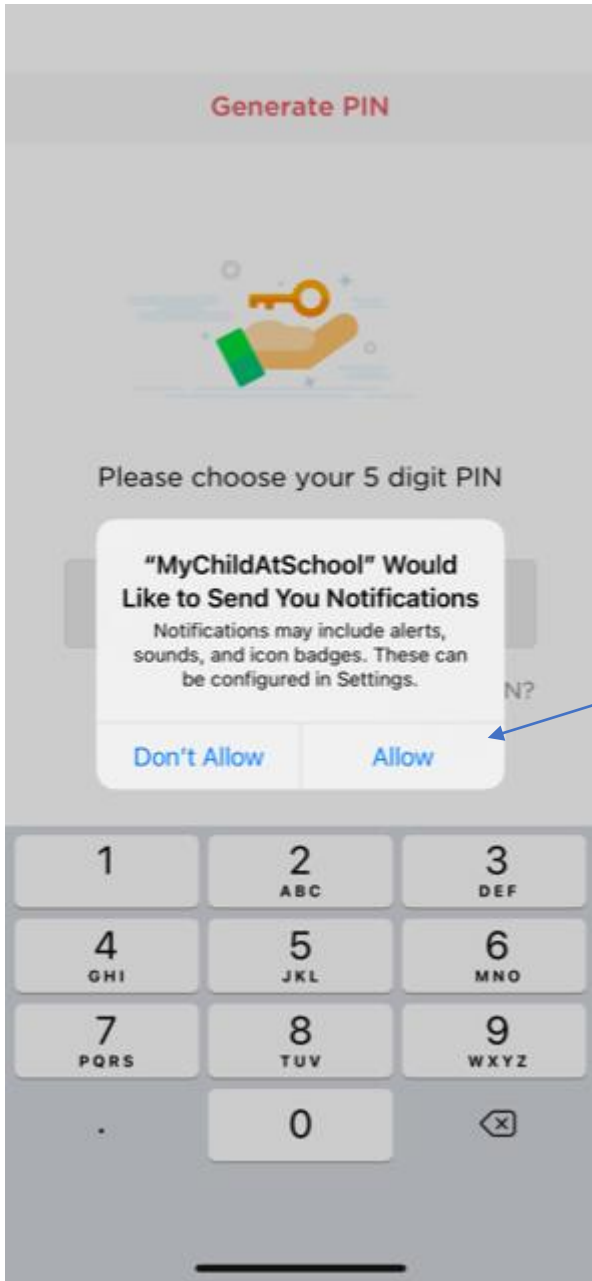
Generate PIN

Please choose your 5 digit PIN

"MyChildAtSchool" Would Like to Send You Notifications

Notifications may include alerts, sounds, and icon badges. These can be configured in Settings.

N?

Don't Allow

Allow

| 1 | 2 ABC | 3 DEF |
|---|---|---|
| 4 GHI | 5 JKL | 6 MNO |
| 7 PQRS | 8 TUV | 9 WXYZ |
| . | 0 | ⌫ |